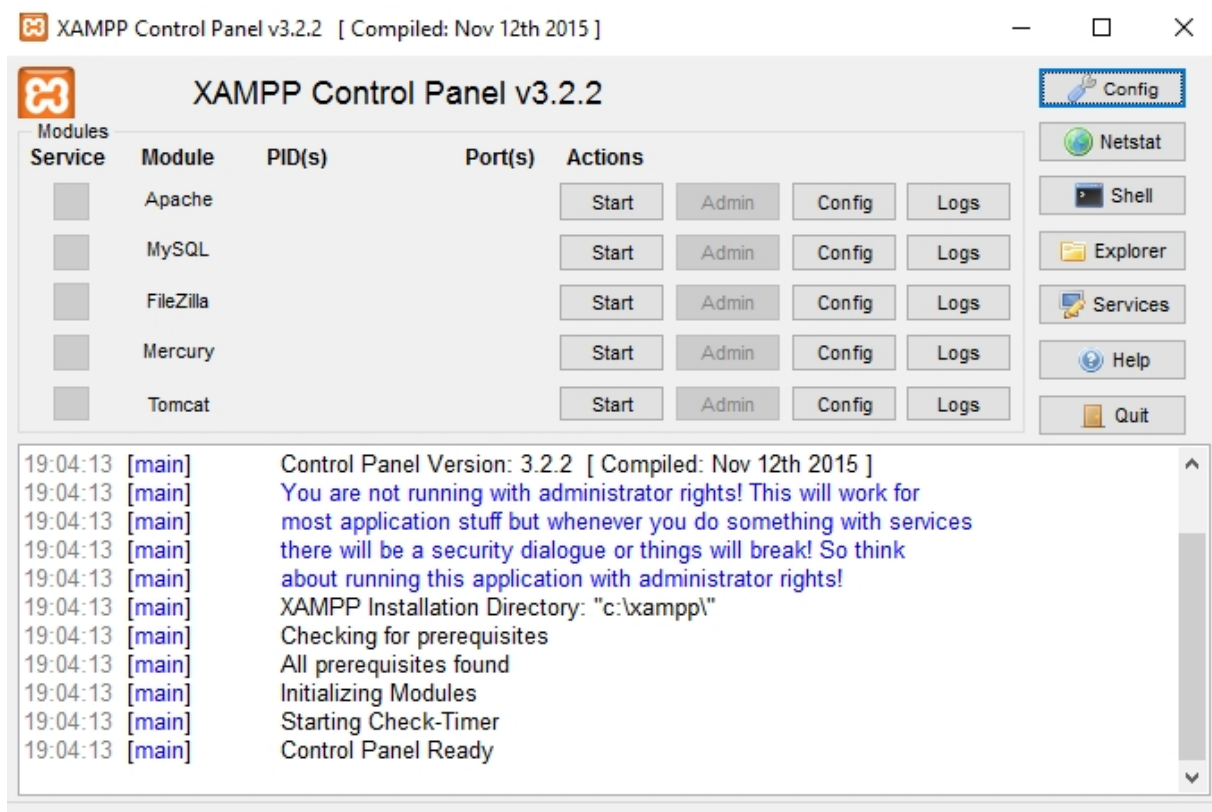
XAMPP Control Panel v3.2.2 [ Compiled: Nov 12th 2015 ]

XAMPP Control Panel v3.2.2

Config
Netstat
Shell
Explorer
Services
Help
Quit

Modules

| Service | Module | PID(s) | Port(s) | Actions | | | |
|---|---|---|---|---|---|---|---|
| | Apache | | | Start | Admin | Config | Logs |
| | MySQL | | | Start | Admin | Config | Logs |
| | FileZilla | | | Start | Admin | Config | Logs |
| | Mercury | | | Start | Admin | Config | Logs |
| | Tomcat | | | Start | Admin | Config | Logs |

19:04:13 [main] Control Panel Version: 3.2.2 [ Compiled: Nov 12th 2015 ]
19:04:13 [main] You are not running with administrator rights! This will work for
19:04:13 [main] most application stuff but whenever you do something with services
19:04:13 [main] there will be a security dialogue or things will break! So think
19:04:13 [main] about running this application with administrator rights!
19:04:13 [main] XAMPP Installation Directory: "c:\xampp\"
19:04:13 [main] Checking for prerequisites
19:04:13 [main] All prerequisites found
19:04:13 [main] Initializing Modules
19:04:13 [main] Starting Check-Timer
19:04:13 [main] Control Panel Ready